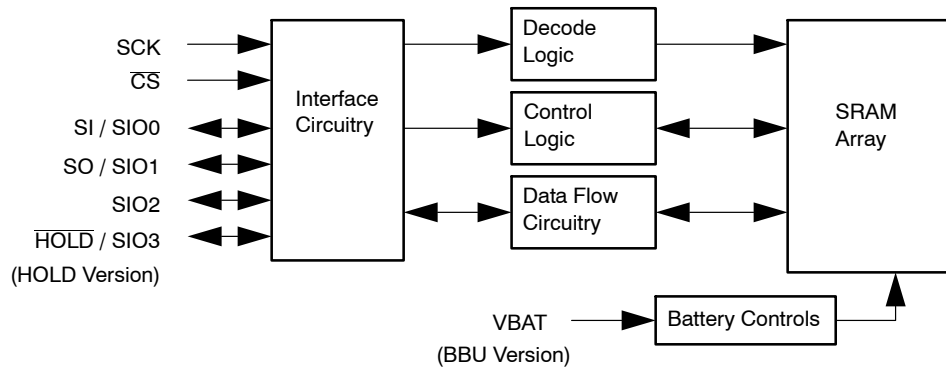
SCK
$\overline{CS}$
SI / SIO0
SO / SIO1
SIO2
$\overline{HOLD}$ / SIO3
(HOLD Version)

Interface Circuitry

Decode Logic

Control Logic

Data Flow Circuitry

SRAM Array

VBAT
(BBU Version)

Battery Controls